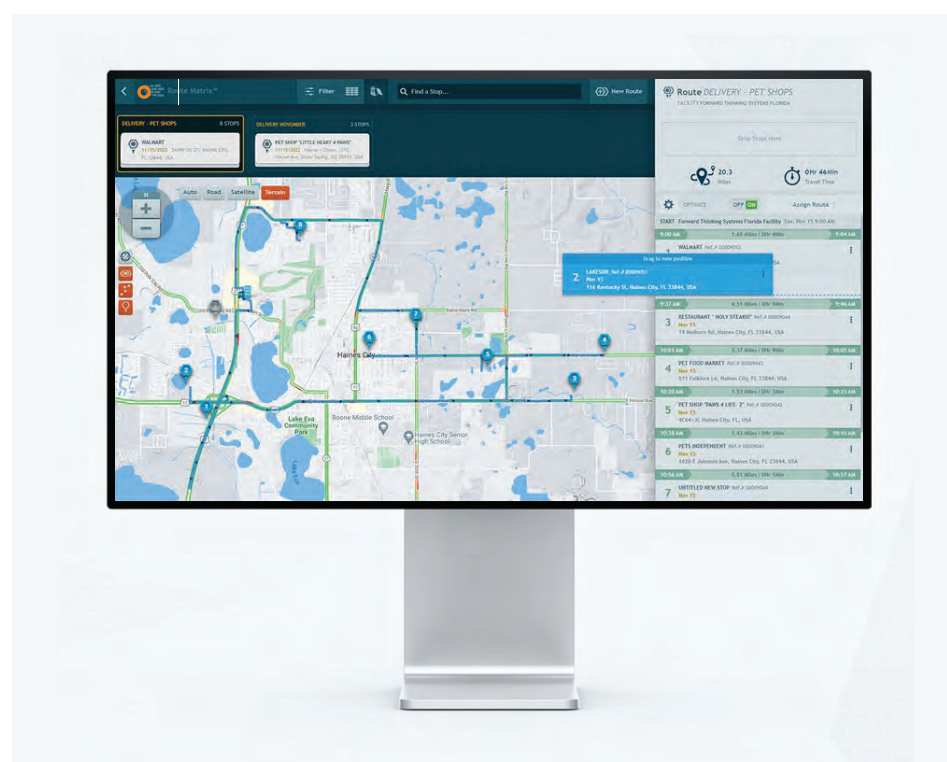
Route Matrix™

Filter

Find a Stop...

New Route

Route DELIVERY - PET SHOPS

FACILITY FORWARD THINKING SYSTEMS FLORIDA

Drop Stops Here

20.3 Miles

0Hr 46Min Travel Time

OPTIMIZE OFF ON

Assign Route

START Forward Thinking Systems Florida Facility Tue, Nov 15 9:00 AM

DELIVERY - PET SHOPS 8 STOPS

WALMART 11/15/2022 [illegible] FL 33844, USA

DELIVERY NOVEMBER 2 STOPS

PET SHOP "LITTLE HEART 4 PAWS" 11/15/2022 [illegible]

Auto Road Satellite Terrain

9:00 AM 1.60 Miles / 0Hr 4Min 9:04 AM

1 WALMART Ref.# 00009032

Drag to new position

2 LAKESIDE Ref.# 00009051 Nov 15 116 Kentucky St, Haines City, FL 33844, USA

9:17 AM 4.51 Miles / 0Hr 9Min 9:46 AM

3 RESTAURANT "HOLY STEAKS!" Ref.# 00009044 Nov 15 19 Melborn Rd, Haines City, FL 33844, USA

10:01 AM 2.37 Miles / 0Hr 4Min 10:05 AM

4 PET FOOD MARKET Ref.# 00009043 Nov 15 511 Folklore Ln, Haines City, FL 33844, USA

10:20 AM 1.77 Miles / 0Hr 3Min 10:23 AM

5 PET SHOP "PAWS 4 LIFE 2" Ref.# 00009042 Nov 15 4044 JC Haines City, FL, USA

10:38 AM 1.42 Miles / 0Hr 3Min 10:41 AM

6 PETS INDEPENDENT Ref.# 00009041 Nov 15 1020 E Johnston Ave, Haines City, FL 33844, USA

10:56 AM 0.51 Miles / 0Hr 1Min 10:57 AM

7 UNTITLED NEW STOP Ref.# 00009049

Haines City

Lake Eva Community Park

Boone Middle School

Haines City Senior High School